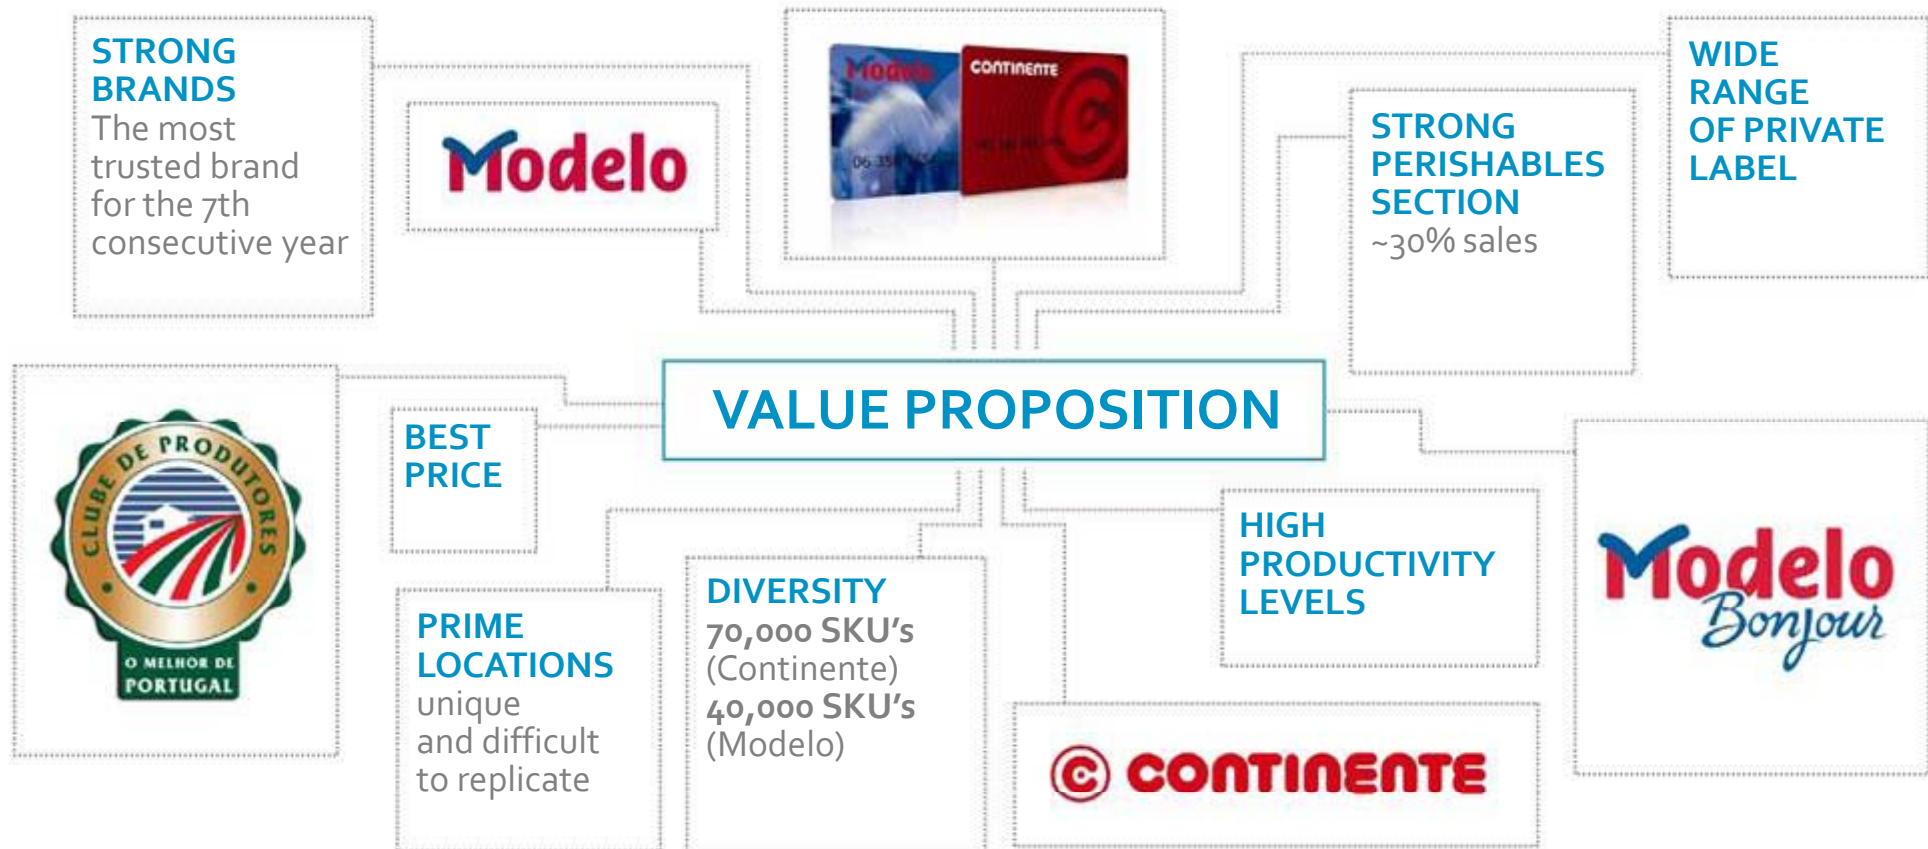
STRONG BRANDS
The most trusted brand for the 7th consecutive year

Modelo

Modelo

CONTINENTE

STRONG PERISHABLES SECTION
~30% sales

WIDE RANGE OF PRIVATE LABEL

CLUBE DE PRODUTORES
O MELHOR DE PORTUGAL

BEST PRICE

VALUE PROPOSITION

Modelo Bonjour

PRIME LOCATIONS
unique and difficult to replicate

DIVERSITY
70,000 SKU's (Continente)
40,000 SKU's (Modelo)

HIGH PRODUCTIVITY LEVELS

CONTINENTE